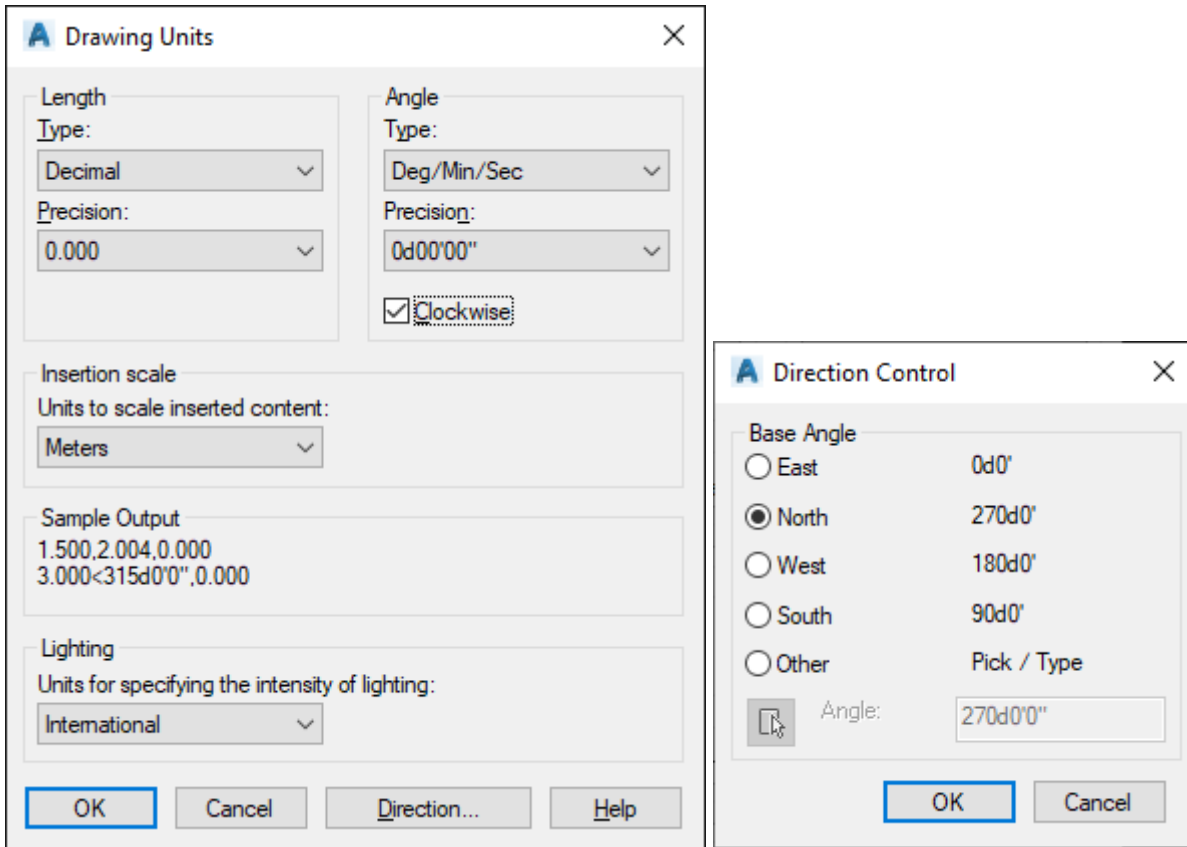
Drawing Units

Length
Type:
Decimal
Precision:
0.000

Angle
Type:
Deg/Min/Sec
Precision:
0d00'00"
Clockwise

Insertion scale
Units to scale inserted content:
Meters

Sample Output
1.500,2.004,0.000
3.000<315d0'0",0.000

Lighting
Units for specifying the intensity of lighting:
International

OK
Cancel
Direction...
Help

Direction Control

Base Angle
East 0d0'
North 270d0'
West 180d0'
South 90d0'
Other Pick / Type
Angle: 270d0'0"

OK
Cancel